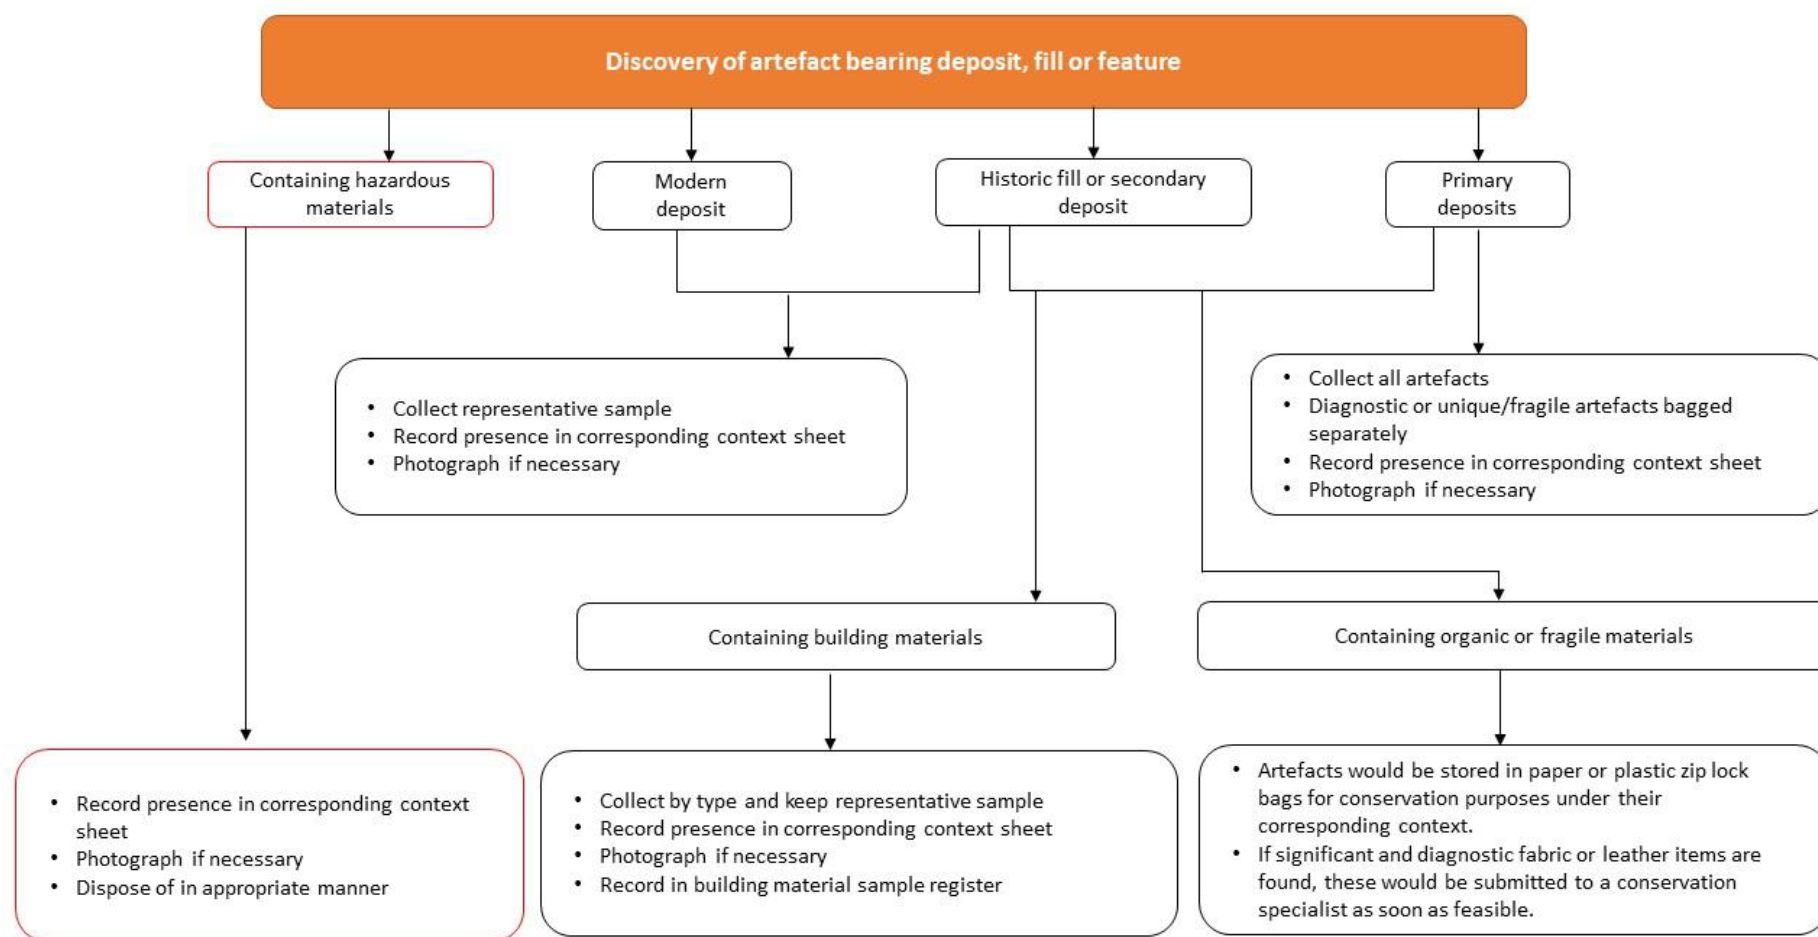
Discovery of artefact bearing deposit, fill or feature

Containing hazardous materials

Modern deposit

Historic fill or secondary deposit

Primary deposits

- Collect representative sample
- Record presence in corresponding context sheet
- Photograph if necessary

- Collect all artefacts
- Diagnostic or unique/fragile artefacts bagged separately
- Record presence in corresponding context sheet
- Photograph if necessary

Containing building materials

Containing organic or fragile materials

- Record presence in corresponding context sheet
- Photograph if necessary
- Dispose of in appropriate manner

- Collect by type and keep representative sample
- Record presence in corresponding context sheet
- Photograph if necessary
- Record in building material sample register

- Artefacts would be stored in paper or plastic zip lock bags for conservation purposes under their corresponding context.
- If significant and diagnostic fabric or leather items are found, these would be submitted to a conservation specialist as soon as feasible.